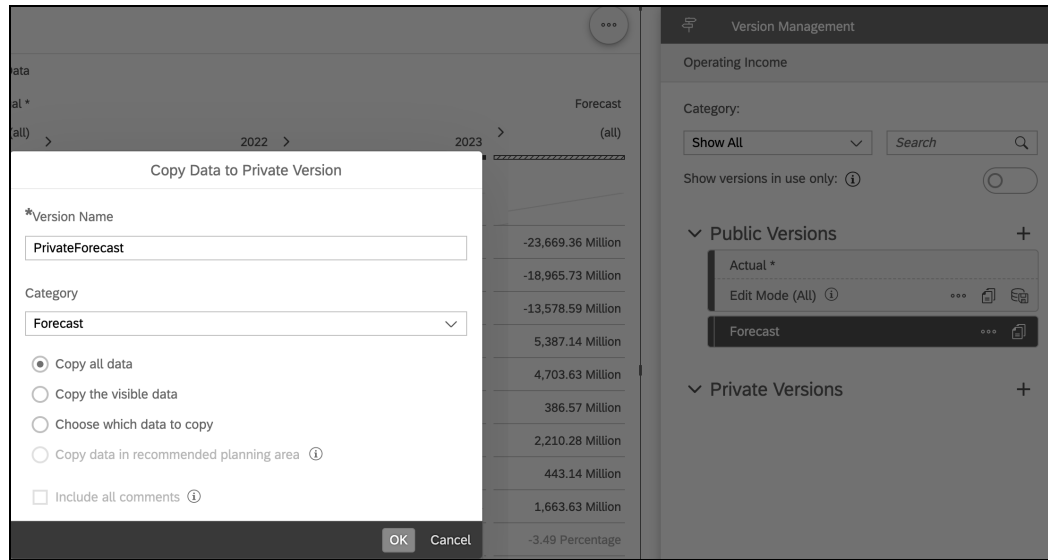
ata
al *
(all) >
2022 >
2023 >
Forecast
(all)

Copy Data to Private Version

*Version Name
PrivateForecast

Category
Forecast

Copy all data
Copy the visible data
Choose which data to copy
Copy data in recommended planning area
Include all comments

OK Cancel

-23,669.36 Million
-18,965.73 Million
-13,578.59 Million
5,387.14 Million
4,703.63 Million
386.57 Million
2,210.28 Million
443.14 Million
1,663.63 Million
-3.49 Percentage

Version Management
Operating Income
Category:
Show All
Search
Show versions in use only:

Public Versions
Actual *
Edit Mode (All)
Forecast

Private Versions